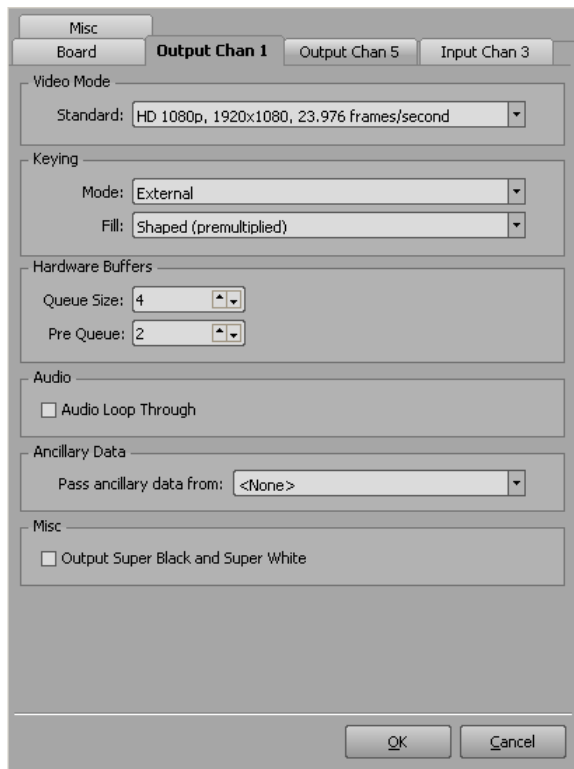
Misc
Board
Output Chan 1
Output Chan 5
Input Chan 3

Video Mode
Standard: HD 1080p, 1920x1080, 23.976 frames/second

Keying
Mode: External
Fill: Shaped (premultiplied)

Hardware Buffers
Queue Size: 4
Pre Queue: 2

Audio
Audio Loop Through

Ancillary Data
Pass ancillary data from: <None>

Misc
Output Super Black and Super White

OK
Cancel